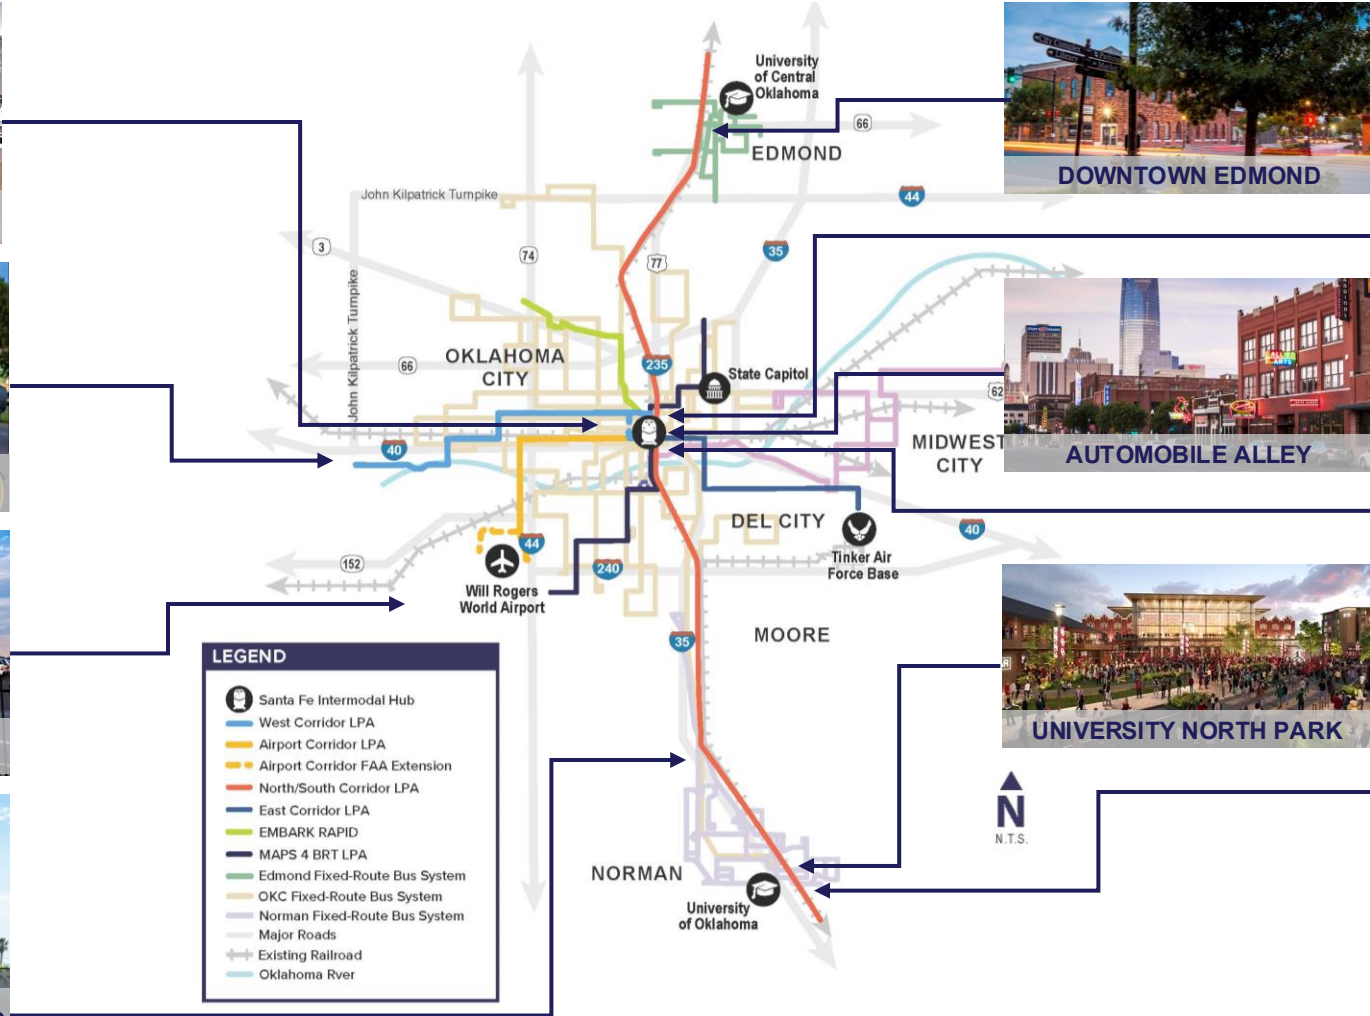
University of Central Oklahoma

66

EDMOND

DOWNTOWN EDMOND

John Kilpatrick Turnpike

44

3

74

77

35

John Kilpatrick Turnpike

OKLAHOMA CITY

66

235

State Capitol

62

AUTOMOBILE ALLEY

MIDWEST CITY

40

DEL CITY

40

Tinker Air Force Base

152

44

Will Rogers World Airport

240

35

MOORE

UNIVERSITY NORTH PARK

LEGEND

Santa Fe Intermodal Hub
West Corridor LPA
Airport Corridor LPA
Airport Corridor FAA Extension
North/South Corridor LPA
East Corridor LPA
EMBARK RAPID
MAPS 4 BRT LPA
Edmond Fixed-Route Bus System
OKC Fixed-Route Bus System
Norman Fixed-Route Bus System
Major Roads
Existing Railroad
Oklahoma Rver

N
N.T.S.

NORMAN

University of Oklahoma